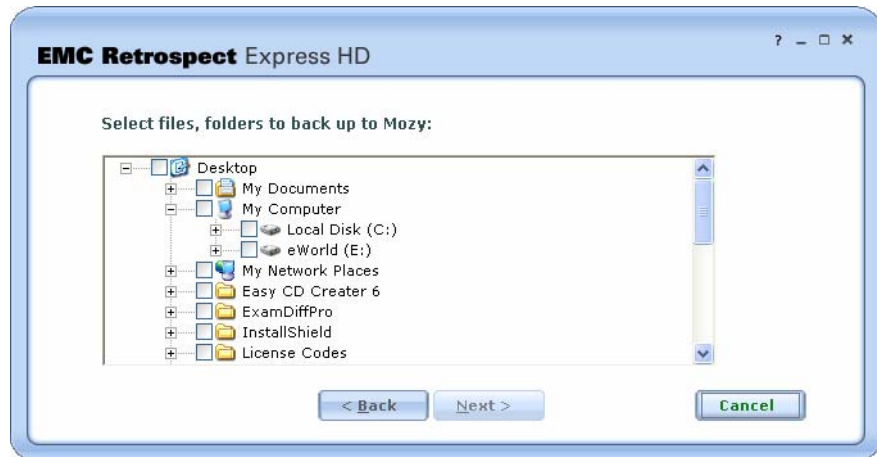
EMC Retrospect Express HD

? _ □ ×

Select files, folders to back up to Mozy:

Desktop
My Documents
My Computer
Local Disk (C:)
eWorld (E:)
My Network Places
Easy CD Creater 6
ExamDiffPro
InstallShield
License Codes

< Back
Next >
Cancel